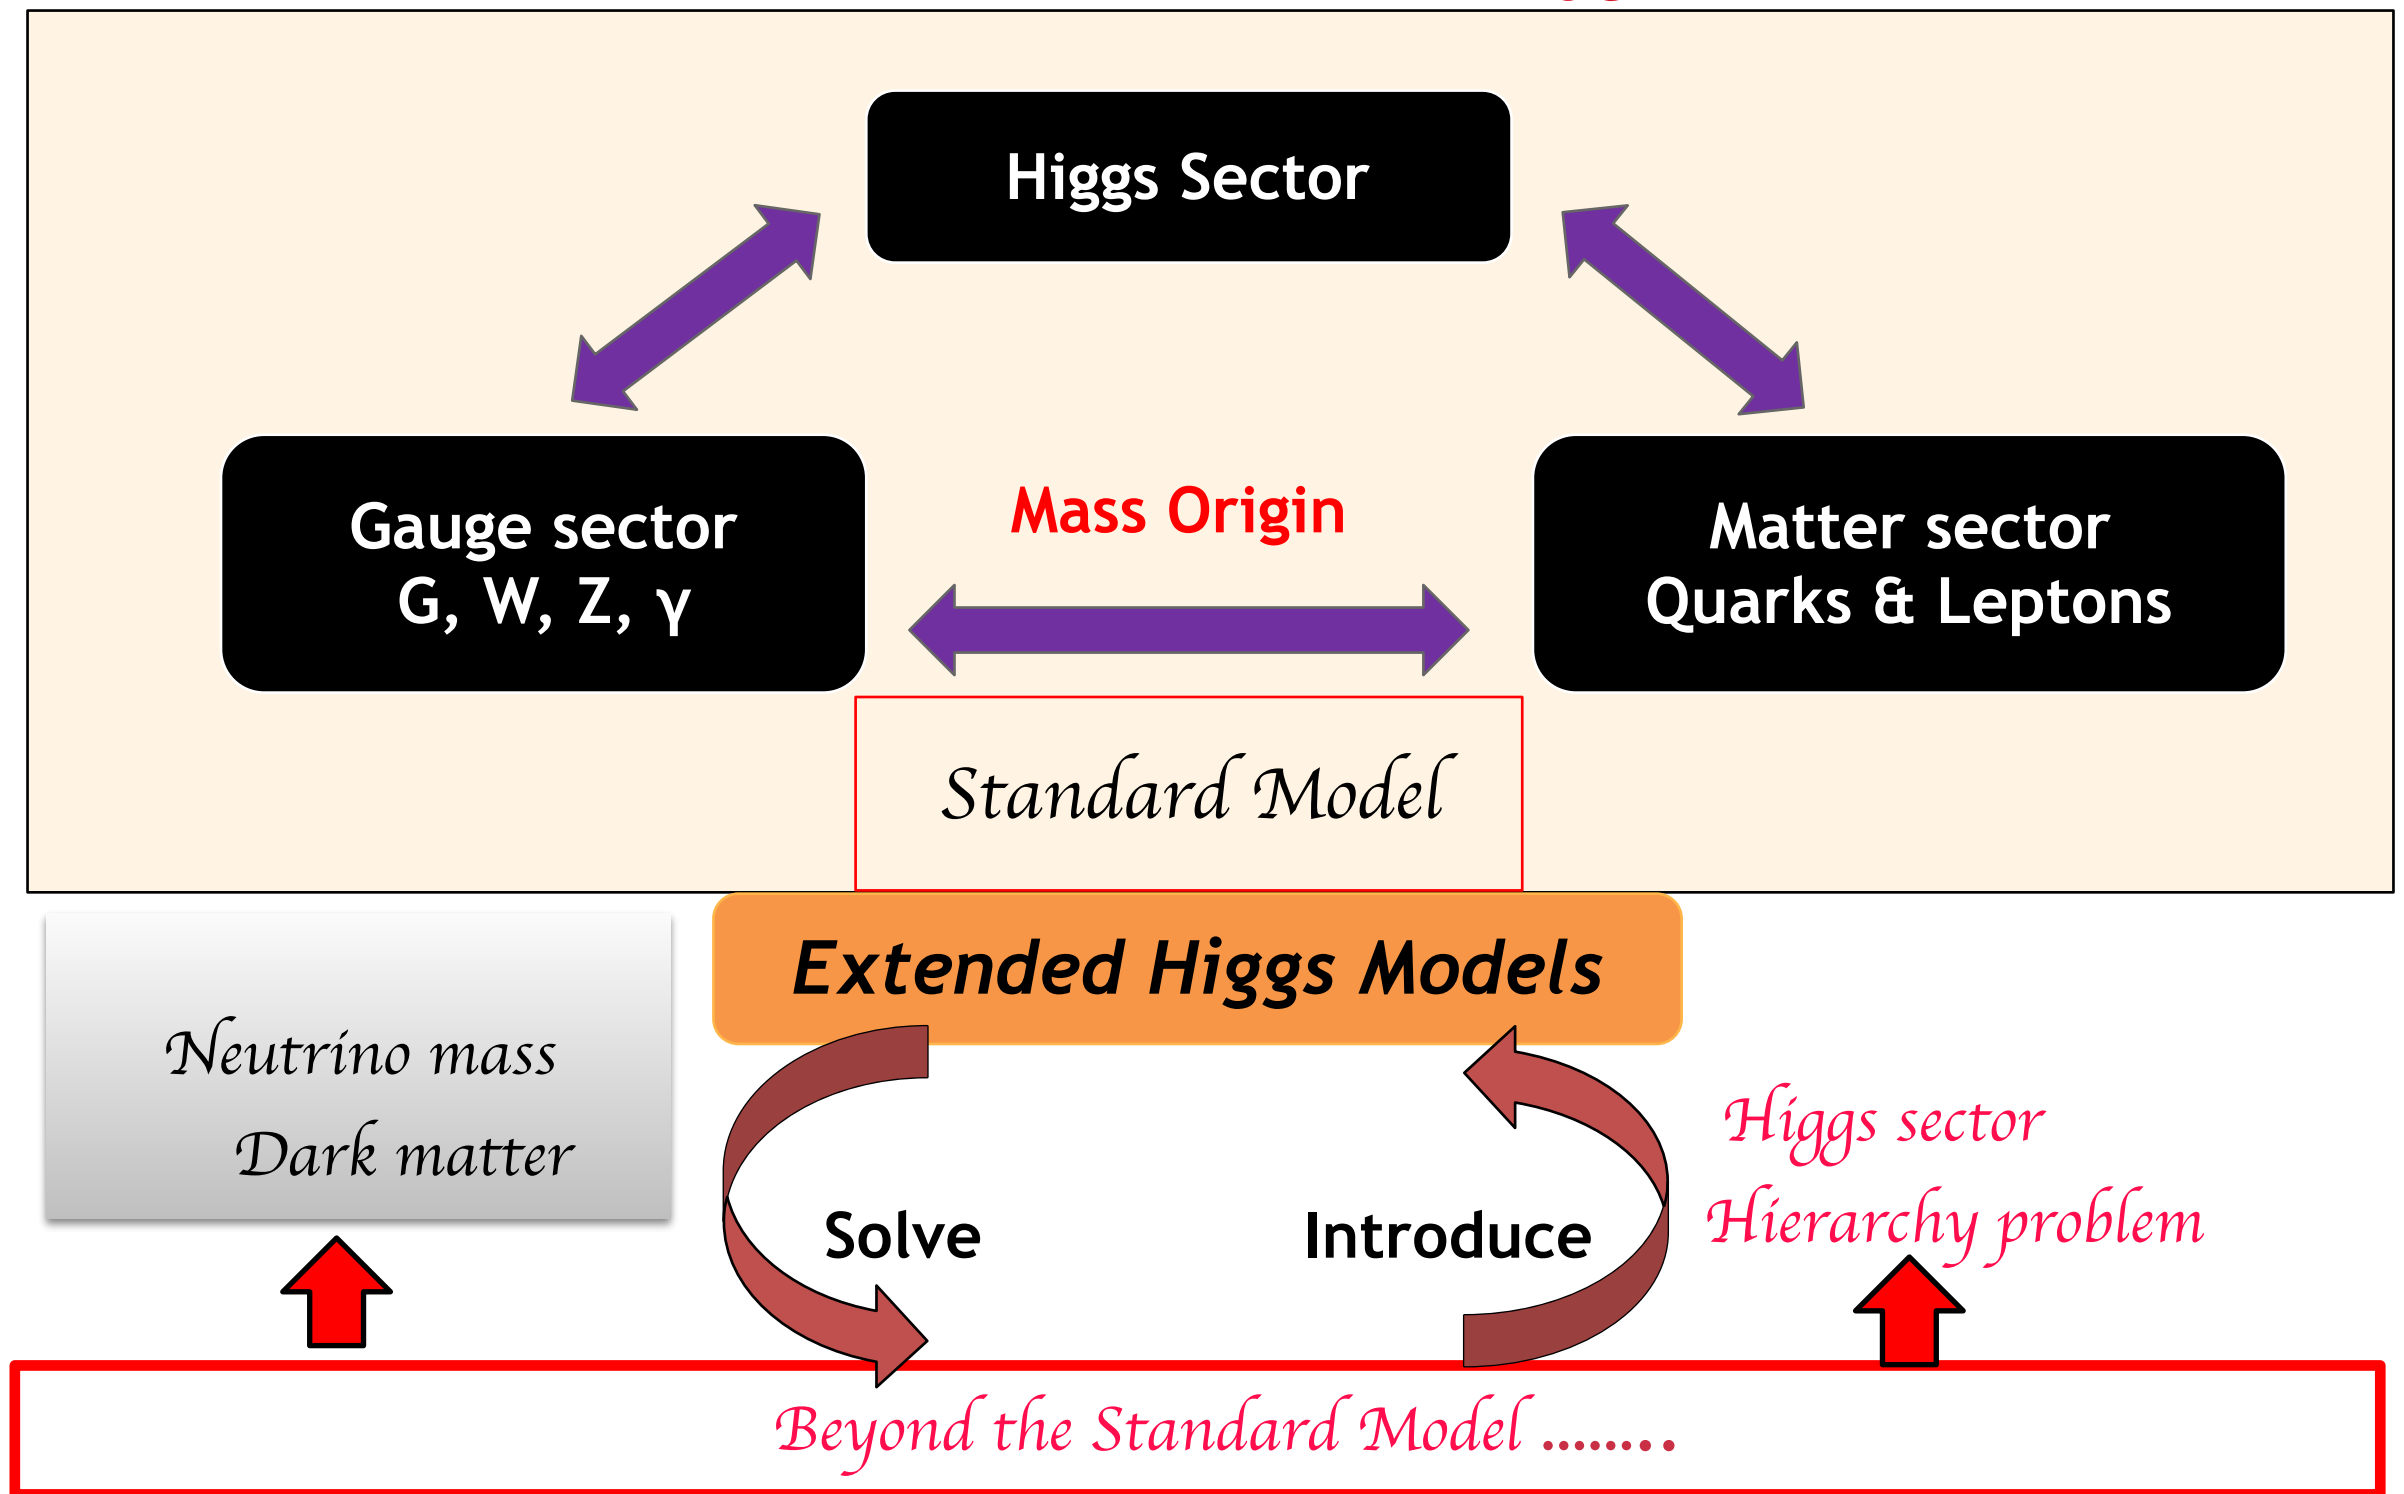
Higgs Sector

Gauge sector
G, W, Z, γ

Mass Origin

Matter sector
Quarks & Leptons

Standard Model

Extended Higgs Models

Neutrino mass
Dark matter

Solve

Introduce

Higgs sector
Hierarchy problem

Beyond the Standard Model ........